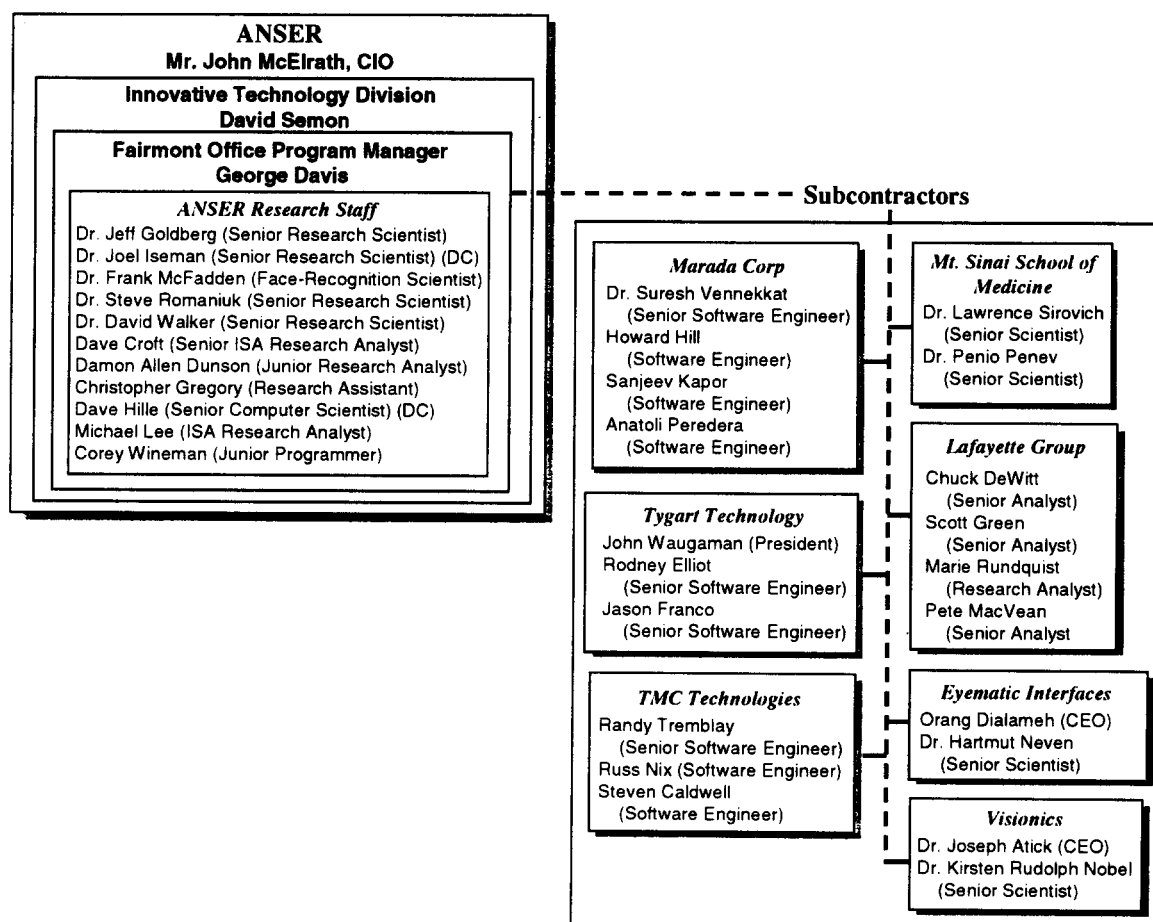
ANSER
Mr. John McElrath, CIO

Innovative Technology Division
David Semon

Fairmont Office Program Manager
George Davis

ANSER Research Staff
Dr. Jeff Goldberg (Senior Research Scientist)
Dr. Joel Iseman (Senior Research Scientist) (DC)
Dr. Frank McFadden (Face-Recognition Scientist)
Dr. Steve Romaniuk (Senior Research Scientist)
Dr. David Walker (Senior Research Scientist)
Dave Croft (Senior ISA Research Analyst)
Damon Allen Dunson (Junior Research Analyst)
Christopher Gregory (Research Assistant)
Dave Hille (Senior Computer Scientist) (DC)
Michael Lee (ISA Research Analyst)
Corey Wineman (Junior Programmer)

Subcontractors

Marada Corp
Dr. Suresh Vennekkat (Senior Software Engineer)
Howard Hill (Software Engineer)
Sanjeev Kapor (Software Engineer)
Anatoli Peredera (Software Engineer)

Mt. Sinai School of Medicine
Dr. Lawrence Sirovich (Senior Scientist)
Dr. Penio Penev (Senior Scientist)

Lafayette Group
Chuck DeWitt (Senior Analyst)
Scott Green (Senior Analyst)
Marie Rundquist (Research Analyst)
Pete MacVean (Senior Analyst

Tygart Technology
John Waugaman (President)
Rodney Elliot (Senior Software Engineer)
Jason Franco (Senior Software Engineer)

TMC Technologies
Randy Tremblay (Senior Software Engineer)
Russ Nix (Software Engineer)
Steven Caldwell (Software Engineer)

Eyematic Interfaces
Orang Dialameh (CEO)
Dr. Hartmut Neven (Senior Scientist)

Visionics
Dr. Joseph Atick (CEO)
Dr. Kirsten Rudolph Nobel (Senior Scientist)